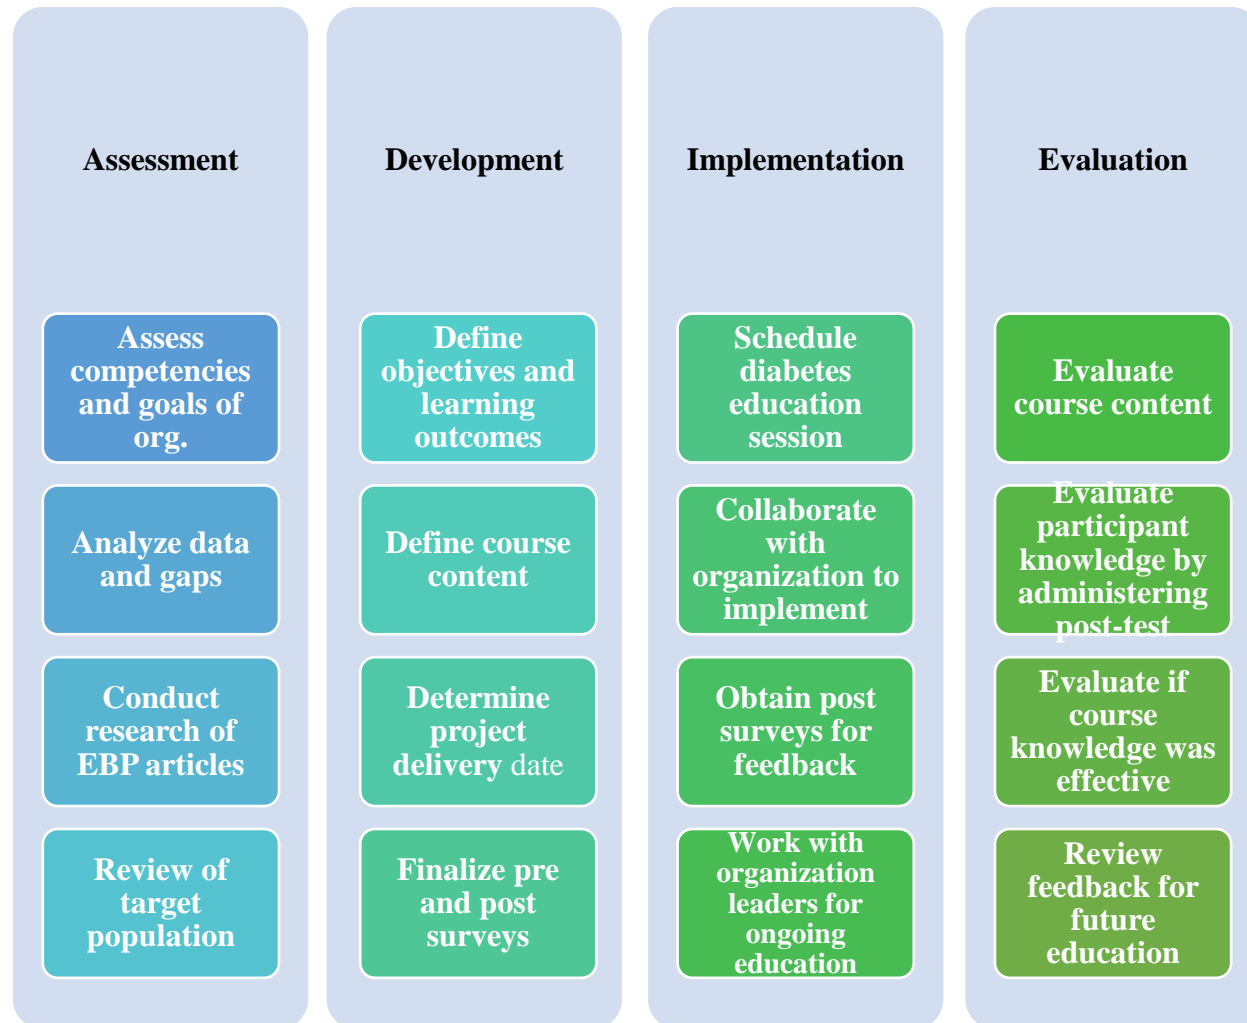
Assessment

Assess competencies and goals of org.

Analyze data and gaps

Conduct research of EBP articles

Review of target population

Development

Define objectives and learning outcomes

Define course content

Determine project delivery date

Finalize pre and post surveys

Implementation

Schedule diabetes education session

Collaborate with organization to implement

Obtain post surveys for feedback

Work with organization leaders for ongoing education

Evaluation

Evaluate course content

Evaluate participant knowledge by administering post-test

Evaluate if course knowledge was effective

Review feedback for future education